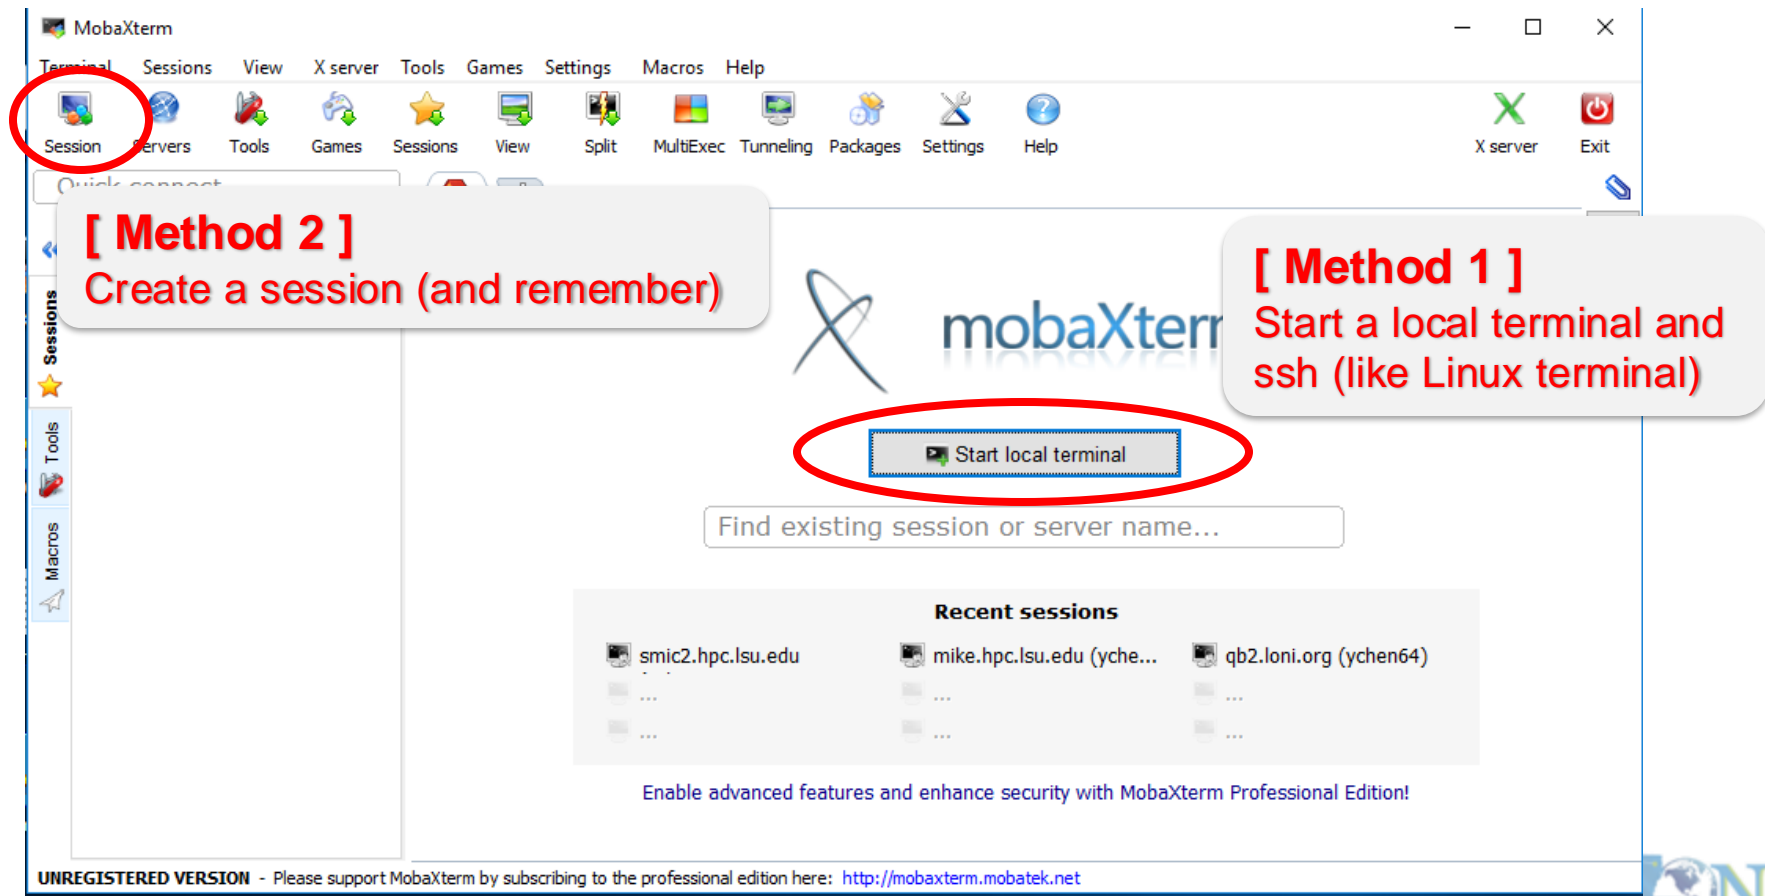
MobaXterm

Terminal Sessions View X server Tools Games Settings Macros Help

Session Servers Tools Games Sessions View Split MultiExec Tunneling Packages Settings Help X server Exit

Quick connect...

[ Method 2 ]
Create a session (and remember)

Sessions
Tools
Macros

mobaXterm

[ Method 1 ]
Start a local terminal and ssh (like Linux terminal)

Start local terminal

Find existing session or server name...

Recent sessions

smic2.hpc.lsu.edu
mike.hpc.lsu.edu (yche...
qb2.loni.org (ychen64)
...
...
...
...
...
...

Enable advanced features and enhance security with MobaXterm Professional Edition!

UNREGISTERED VERSION - Please support MobaXterm by subscribing to the professional edition here: http://mobaxterm.mobatek.net